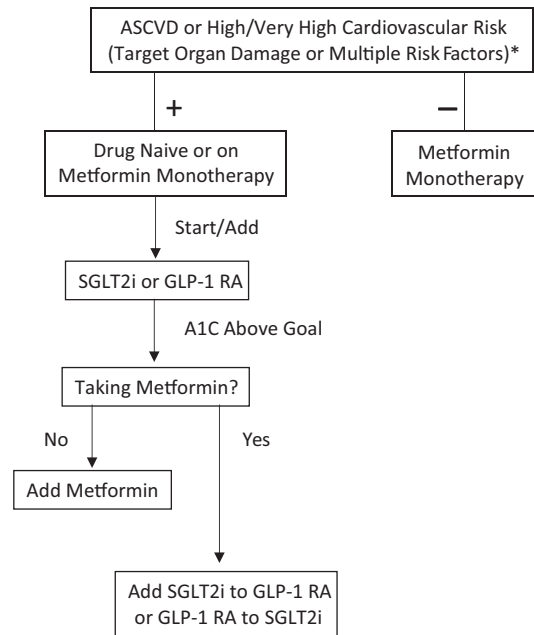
ASCVD or High/Very High Cardiovascular Risk (Target Organ Damage or Multiple Risk Factors)*

+

−

Drug Naive or on Metformin Monotherapy

Metformin Monotherapy

Start/Add

SGLT2i or GLP-1 RA

A1C Above Goal

Taking Metformin?

No

Yes

Add Metformin

Add SGLT2i to GLP-1 RA or GLP-1 RA to SGLT2i